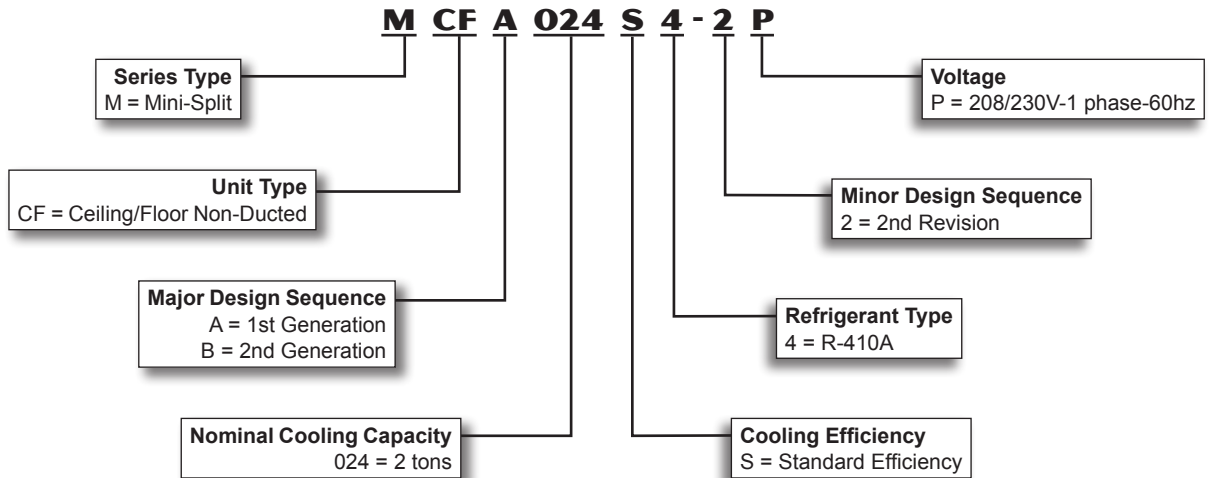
M CF A 024 S 4 - 2 P

Series Type
M = Mini-Split

Unit Type
CF = Ceiling/Floor Non-Ducted

Major Design Sequence
A = 1st Generation
B = 2nd Generation

Nominal Cooling Capacity
024 = 2 tons

Voltage
P = 208/230V-1 phase-60hz

Minor Design Sequence
2 = 2nd Revision

Refrigerant Type
4 = R-410A

Cooling Efficiency
S = Standard Efficiency